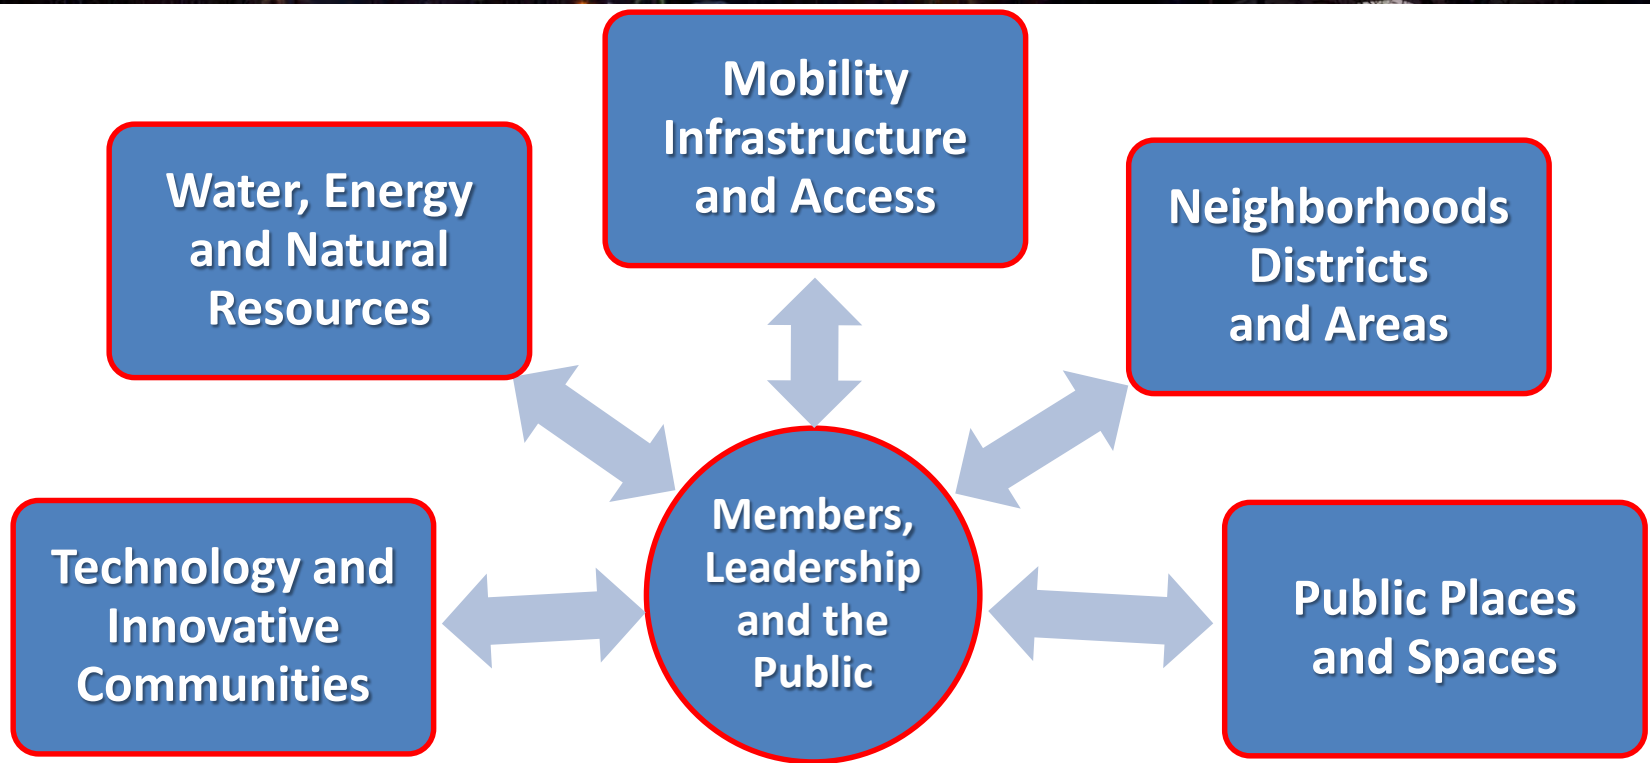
Mobility Infrastructure and Access

Water, Energy and Natural Resources

Neighborhoods Districts and Areas

Members, Leadership and the Public

Technology and Innovative Communities

Public Places and Spaces